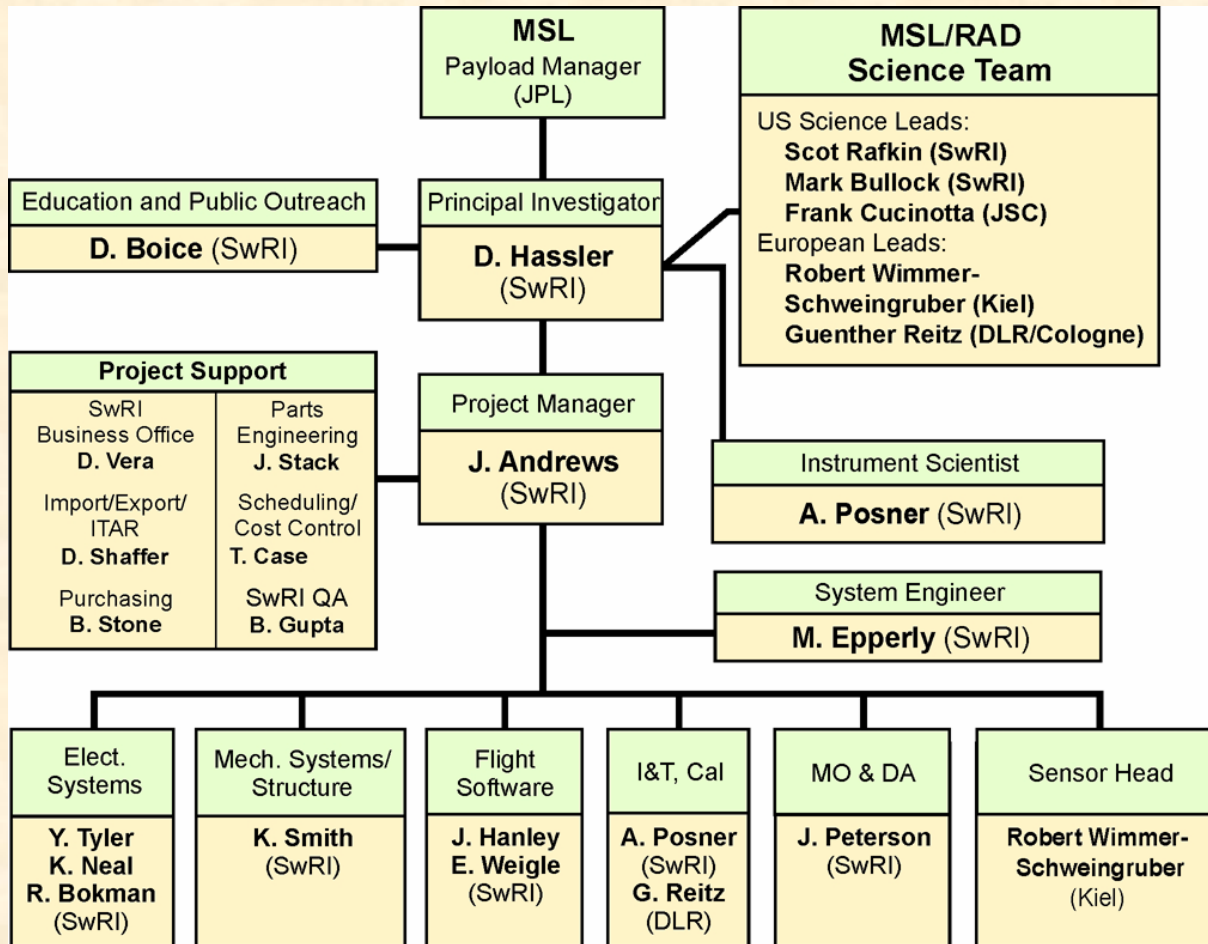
MSL
Payload Manager
(JPL)

MSL/RAD
Science Team

US Science Leads:
Scot Rafkin (SwRI)
Mark Bullock (SwRI)
Frank Cucinotta (JSC)
European Leads:
Robert Wimmer-Schweingruber (Kiel)
Guenther Reitz (DLR/Cologne)

Education and Public Outreach
D. Boice (SwRI)

Principal Investigator
D. Hassler
(SwRI)

Project Support
SwRI Business Office
D. Vera
Import/Export/ ITAR
D. Shaffer
Purchasing
B. Stone
Parts Engineering
J. Stack
Scheduling/ Cost Control
T. Case
SwRI QA
B. Gupta

Project Manager
J. Andrews
(SwRI)

Instrument Scientist
A. Posner (SwRI)

System Engineer
M. Epperly (SwRI)

Elect. Systems
Y. Tyler
K. Neal
R. Bokman
(SwRI)

Mech. Systems/ Structure
K. Smith
(SwRI)

Flight Software
J. Hanley
E. Weigle
(SwRI)

I&T, Cal
A. Posner
(SwRI)
G. Reitz
(DLR)

MO & DA
J. Peterson
(SwRI)

Sensor Head
Robert Wimmer-Schweingruber
(Kiel)